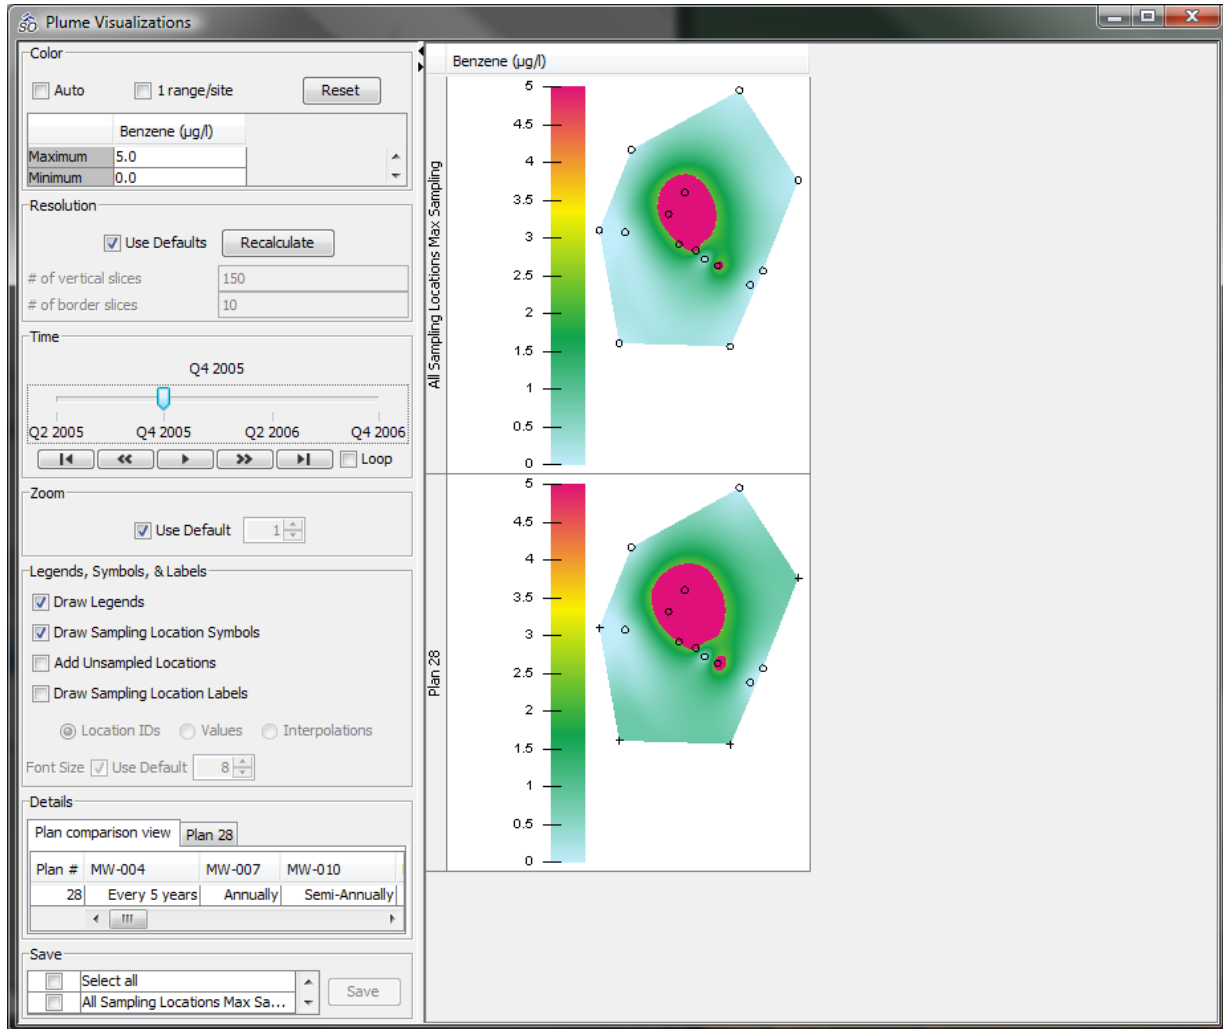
Plume Visualizations

Color

Auto

1 range/site

Reset

| | Benzene (µg/l) |
|---|---|
| Maximum | 5.0 |
| Minimum | 0.0 |

Resolution

Use Defaults

Recalculate

# of vertical slices 150

# of border slices 10

Time

Q4 2005

Q2 2005 Q4 2005 Q2 2006 Q4 2006

Loop

Zoom

Use Default 1

Legends, Symbols, & Labels

Draw Legends

Draw Sampling Location Symbols

Add Unsampled Locations

Draw Sampling Location Labels

Location IDs Values Interpolations

Font Size Use Default 8

Details

Plan comparison view Plan 28

| Plan # | MW-004 | MW-007 | MW-010 |
|---|---|---|---|
| 28 | Every 5 years | Annually | Semi-Annually |

Save

Select all

All Sampling Locations Max Sa...

Save

Benzene (µg/l)

All Sampling Locations Max Sampling

5 4.5 4 3.5 3 2.5 2 1.5 1 0.5 0

Plan 28

5 4.5 4 3.5 3 2.5 2 1.5 1 0.5 0